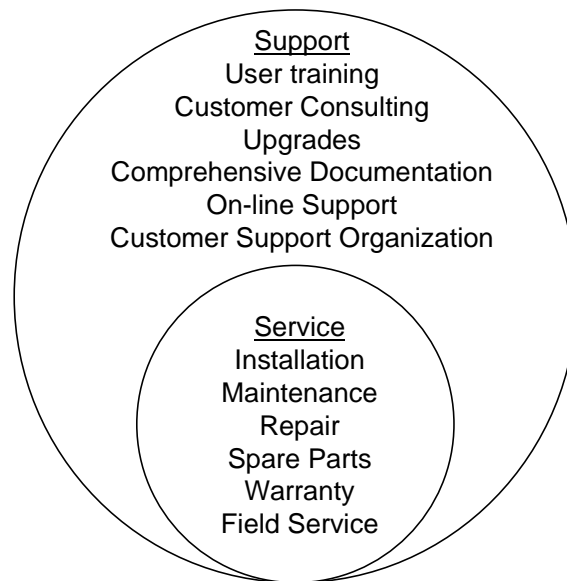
Support
User training
Customer Consulting
Upgrades
Comprehensive Documentation
On-line Support
Customer Support Organization

Service
Installation
Maintenance
Repair
Spare Parts
Warranty
Field Service